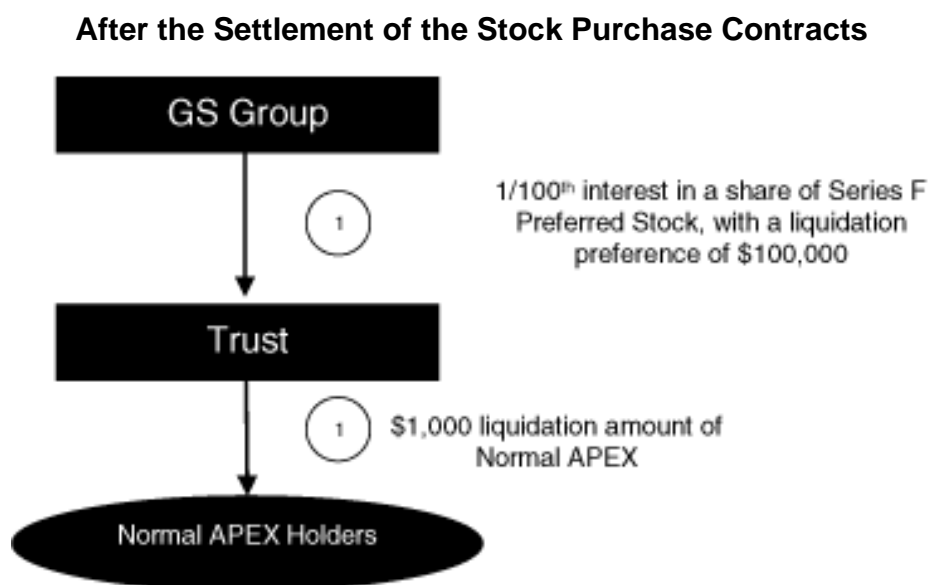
After the Settlement of the Stock Purchase Contracts

GS Group

1

1/100$^{th}$ interest in a share of Series F Preferred Stock, with a liquidation preference of \$100,000

Trust

1

\$1,000 liquidation amount of Normal APEX

Normal APEX Holders